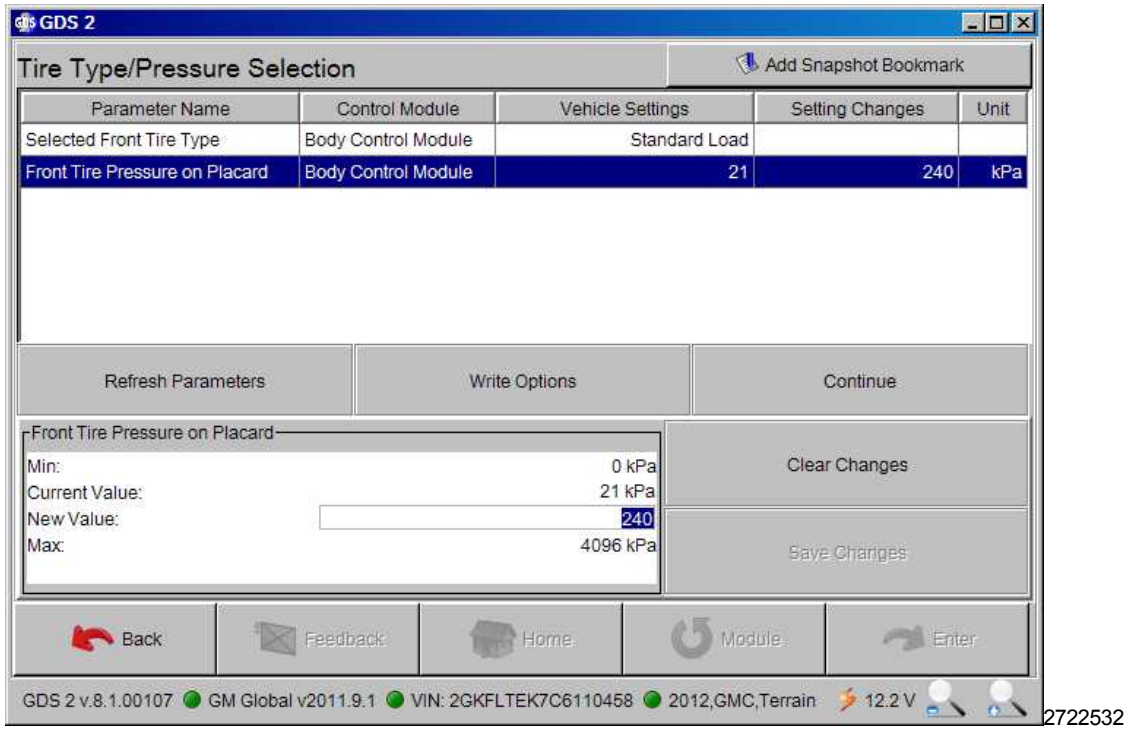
GDS 2

Tire Type/Pressure Selection

Add Snapshot Bookmark

| Parameter Name | Control Module | Vehicle Settings | Setting Changes | Unit |
|---|---|---|---|---|
| Selected Front Tire Type | Body Control Module | Standard Load | | |
| Front Tire Pressure on Placard | Body Control Module | 21 | 240 | kPa |

Refresh Parameters

Write Options

Continue

Front Tire Pressure on Placard

Min: 0 kPa
Current Value: 21 kPa
New Value: 240
Max: 4096 kPa

Clear Changes

Save Changes

Back

Feedback

Home

Module

Enter

GDS 2 v.8.1.00107 GM Global v2011.9.1 VIN: 2GKFLTEK7C6110458 2012,GMC,Terrain 12.2 V

2722532